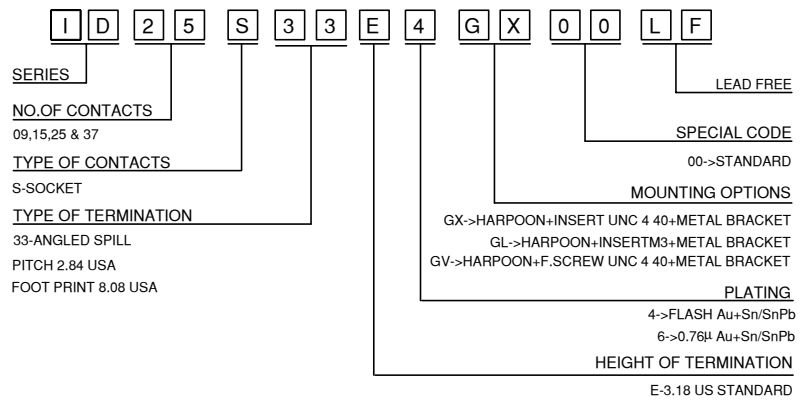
I D 2 5 S 3 3 E 4 G X 0 0 L F

SERIES

NO.OF CONTACTS

09,15,25 & 37

TYPE OF CONTACTS

S-SOCKET

TYPE OF TERMINATION

33-ANGLED SPILL

PITCH 2.84 USA

FOOT PRINT 8.08 USA

LEAD FREE

SPECIAL CODE

00->STANDARD

MOUNTING OPTIONS

GX->HARPOON+INSERT UNC 4 40+METAL BRACKET

GL->HARPOON+INSERTM3+METAL BRACKET

GV->HARPOON+F.SCREW UNC 4 40+METAL BRACKET

PLATING

4->FLASH Au+Sn/SnPb

6->0.76µ Au+Sn/SnPb

HEIGHT OF TERMINATION

E-3.18 US STANDARD